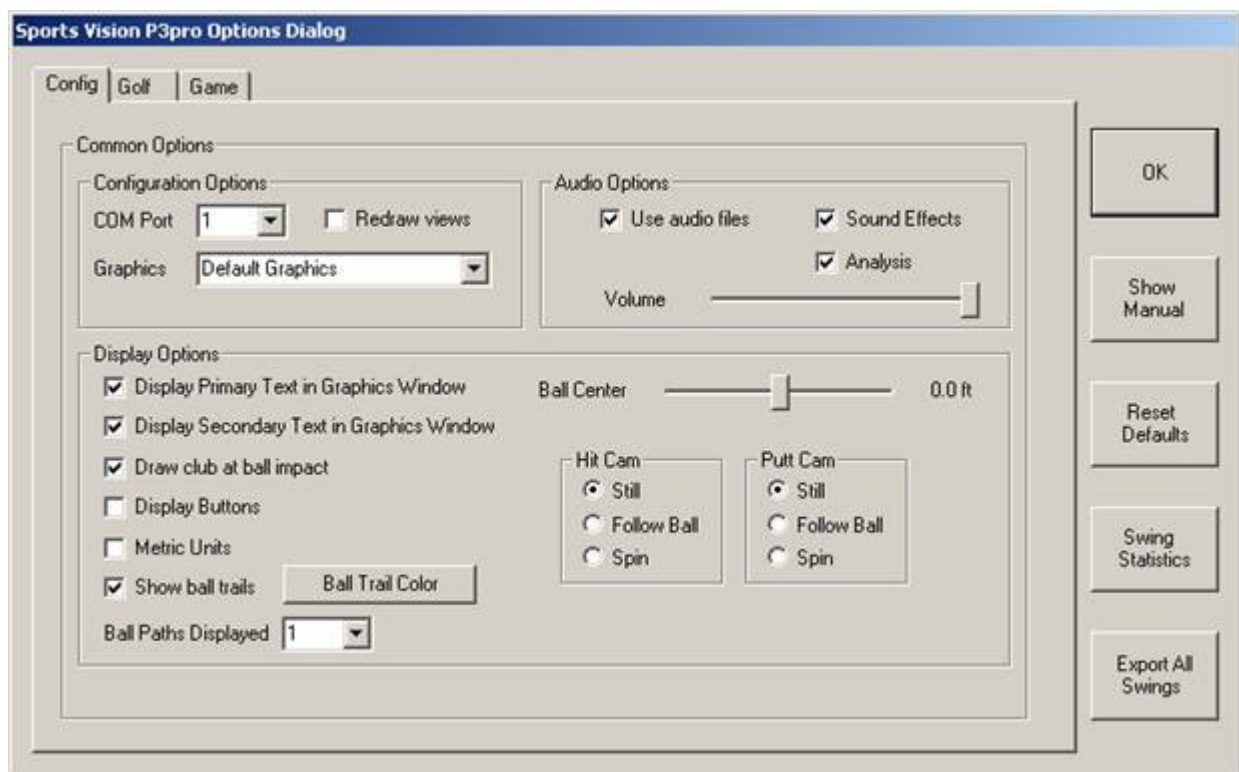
Sports Vision P3pro Options Dialog

Config | Golf | Game

Common Options

Configuration Options
COM Port 1
Redraw views
Graphics Default Graphics

Audio Options
Use audio files
Sound Effects
Analysis
Volume

Display Options
Display Primary Text in Graphics Window
Display Secondary Text in Graphics Window
Draw club at ball impact
Display Buttons
Metric Units
Show ball trails
Ball Trail Color
Ball Paths Displayed 1

Ball Center
0.0 ft

Hit Cam
Still
Follow Ball
Spin

Putt Cam
Still
Follow Ball
Spin

OK

Show Manual

Reset Defaults

Swing Statistics

Export All Swings